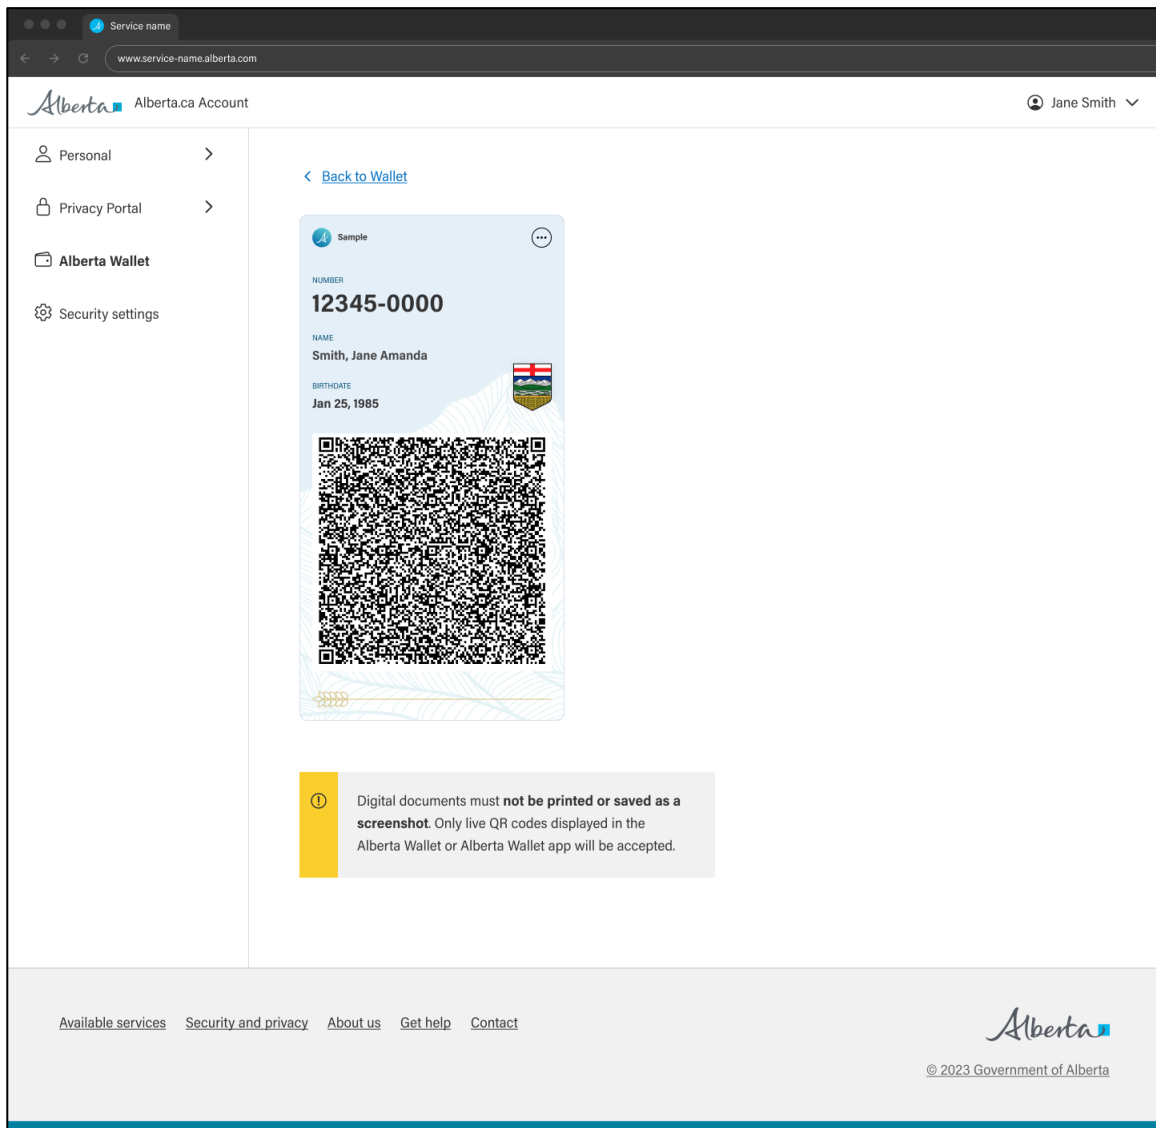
Service name

www.service-name.alberta.com

Alberta Alberta.ca Account

Jane Smith

Personal

Privacy Portal

Alberta Wallet

Security settings

Back to Wallet

Sample

NUMBER
12345-0000

NAME
Smith, Jane Amanda

BIRTHDATE
Jan 25, 1985

Digital documents must **not be printed or saved as a screenshot**. Only live QR codes displayed in the Alberta Wallet or Alberta Wallet app will be accepted.

Available services Security and privacy About us Get help Contact

Alberta

© 2023 Government of Alberta